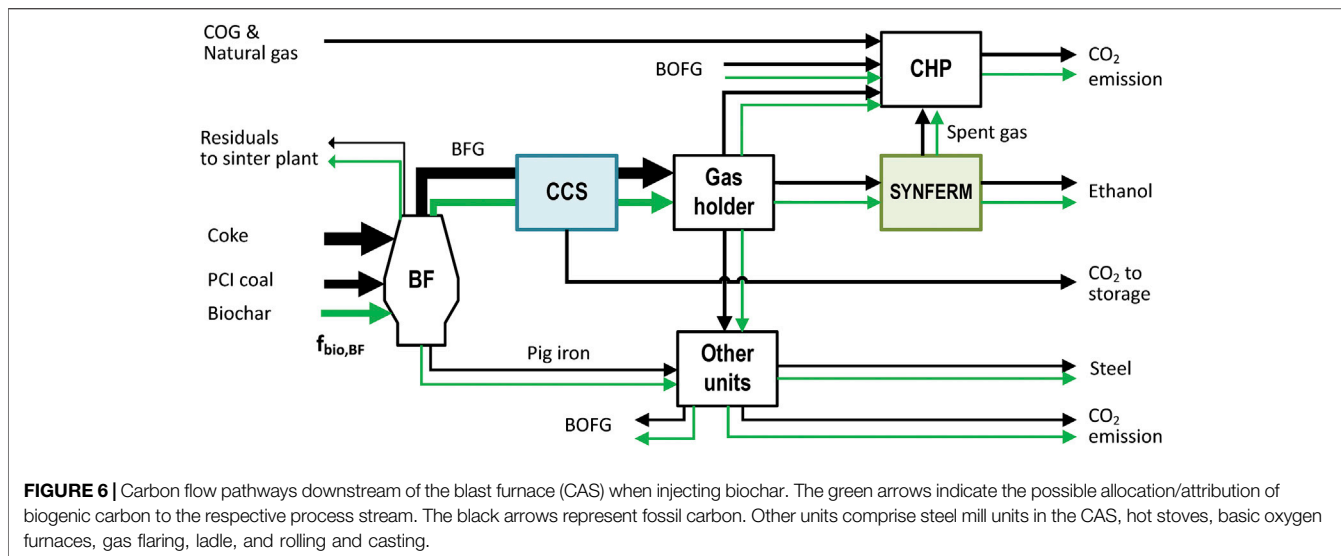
COG &
Natural gas

BOFG

CHP

$CO_2$
emission

Residuals
to sinter plant

BFG

Spent gas

CCS

Gas
holder

SYNFERM

Ethanol

Coke

PCI coal

BF

$CO_2$ to
storage

Biochar

$f_{bio,BF}$

Pig iron

Other
units

Steel

BOFG

$CO_2$
emission

FIGURE 6 | Carbon flow pathways downstream of the blast furnace (CAS) when injecting biochar. The green arrows indicate the possible allocation/attribution of biogenic carbon to the respective process stream. The black arrows represent fossil carbon. Other units comprise steel mill units in the CAS, hot stoves, basic oxygen furnaces, gas flaring, ladle, and rolling and casting.